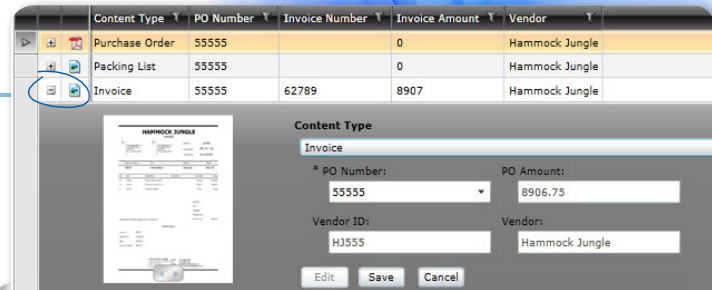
| | | Content Type | PO Number | Invoice Number | Invoice Amount | Vendor |
|---|---|---|---|---|---|---|
| | | Purchase Order | 55555 | | 0 | Hammock Jungle |
| | | Packing List | 55555 | | 0 | Hammock Jungle |
| | | Invoice | 55555 | 62789 | 8907 | Hammock Jungle |

HAMMOCK JUNGLE

Content Type

Invoice

* PO Number:

55555

PO Amount:

8906.75

Vendor ID:

HJ555

Vendor:

Hammock Jungle

Edit

Save

Cancel